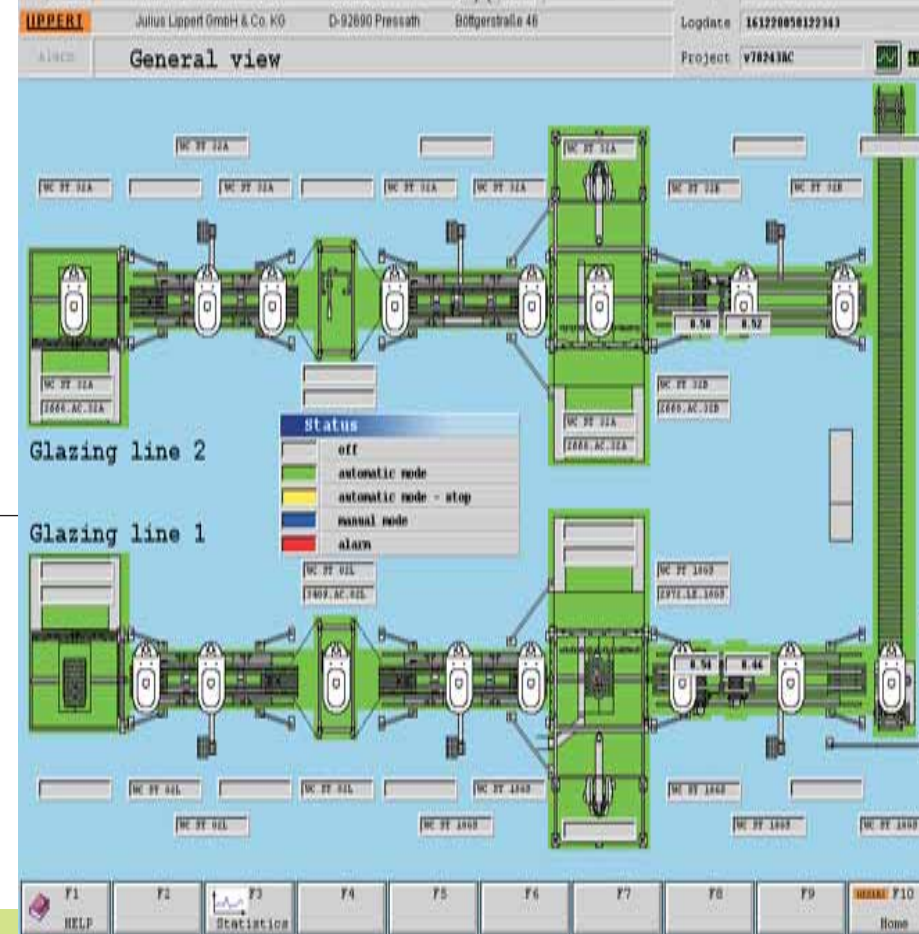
UPPERT Julius Lippert GmbH & Co. KG D-92690 Pressath Böttgerstraße 46 Logdate 161220058122343

Alarm General view Project v78243HC

WC ST 32A
WC ST 32A WC ST 32A WC ST 32A WC ST 32A WC ST 32A WC ST 32B WC ST 32B

0.58 0.52

WC ST 32A
2666.AC.32A

WC ST 32B
2669.AC.32B

WC ST 32A
2666.AC.32A

Glazing line 2

Status
off
automatic mode
automatic mode - stop
manual mode
alarm

Glazing line 1

WC ST 01L
2409.AC.01L

WC ST 1060
2971.LE.1060

0.54 0.46

WC ST 01L WC ST 01L WC ST 1060 WC ST 1060
WC ST 01L WC ST 1060 WC ST 1060 WC ST 1060

F1 HELP | F2 | F3 Statistics | F4 | F5 | F6 | F7 | F8 | F9 | F10 Home